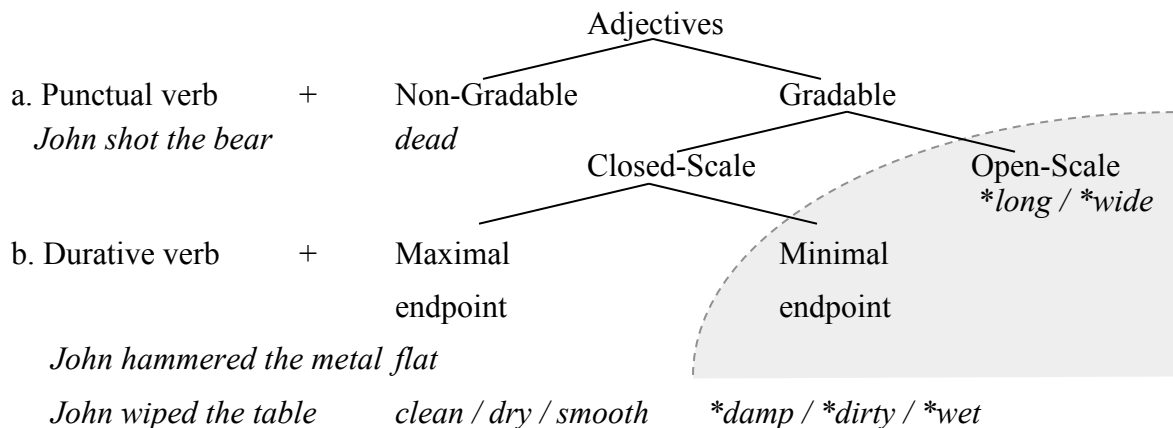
Adjectives

a. Punctual verb + Non-Gradable Gradable

John shot the bear dead

Closed-Scale Open-Scale

*long / *wide

b. Durative verb + Maximal endpoint Minimal endpoint

John hammered the metal flat

John wiped the table clean / dry / smooth *damp / *dirty / *wet